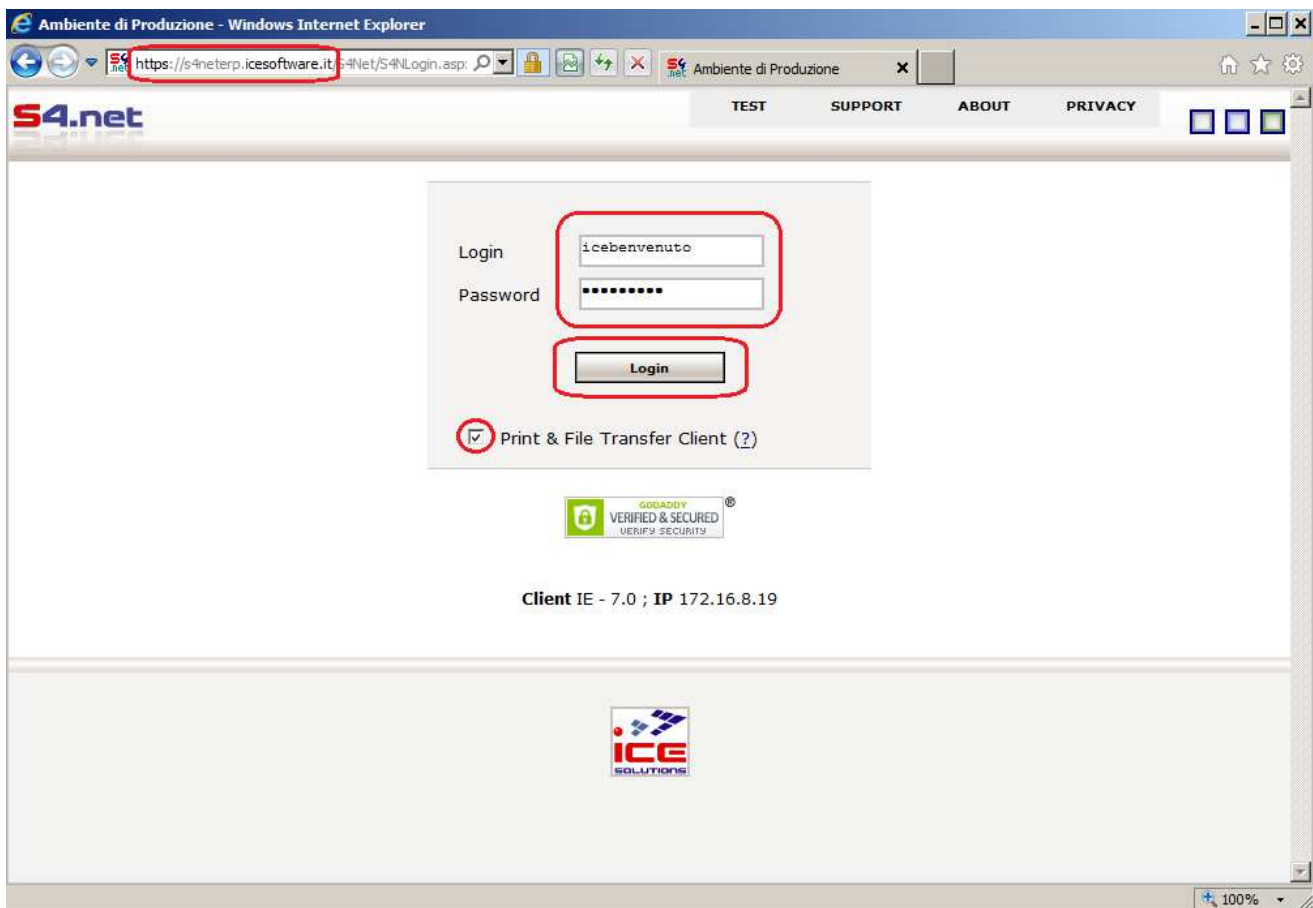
Ambiente di Produzione - Windows Internet Explorer

https://s4neterp.icesoftware.it/S4Net/S4NLogin.asp:

Ambiente di Produzione

S4.net

TEST SUPPORT ABOUT PRIVACY

Login icebenvenuto

Password ••••••••••

Login

☑ Print & File Transfer Client (?)

GODADDY VERIFIED & SECURED VERIFY SECURITY ®

**Client** IE - 7.0 ; **IP** 172.16.8.19

ICE SOLUTIONS

100%